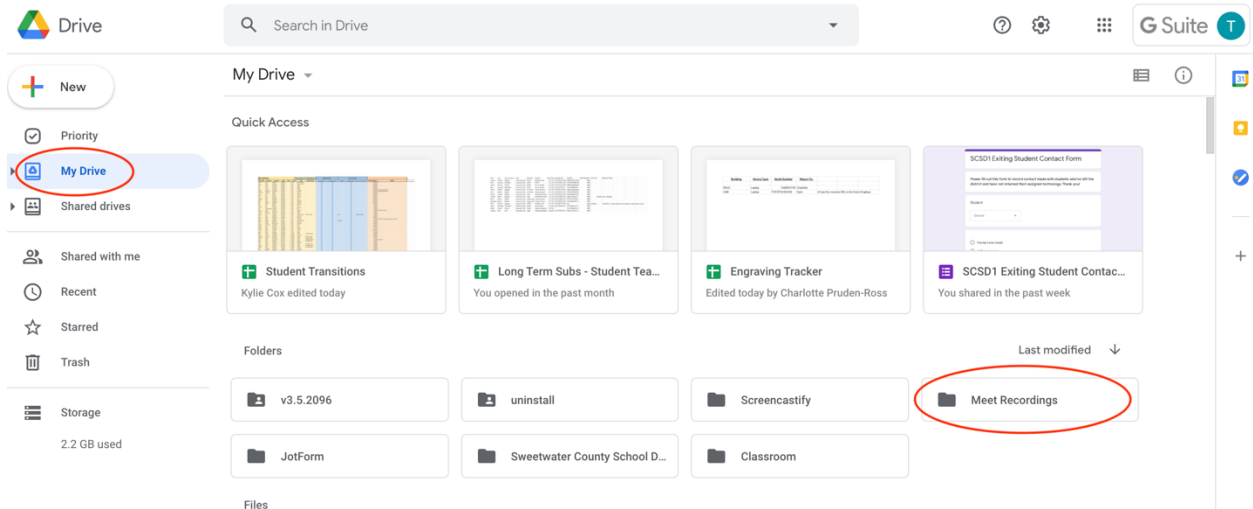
Drive

Search in Drive

G Suite T

New

Priority

My Drive

Shared drives

Shared with me

Recent

Starred

Trash

Storage

2.2 GB used

My Drive

Quick Access

SCSD1 Exiting Student Contact Form

Student Transitions
Kylie Cox edited today

Long Term Subs - Student Tea...
You opened in the past month

Engraving Tracker
Edited today by Charlotte Pruden-Ross

SCSD1 Exiting Student Contac...
You shared in the past week

Folders

Last modified

v3.5.2096

uninstall

Screencastify

Meet Recordings

JotForm

Sweetwater County School D...

Classroom

Files